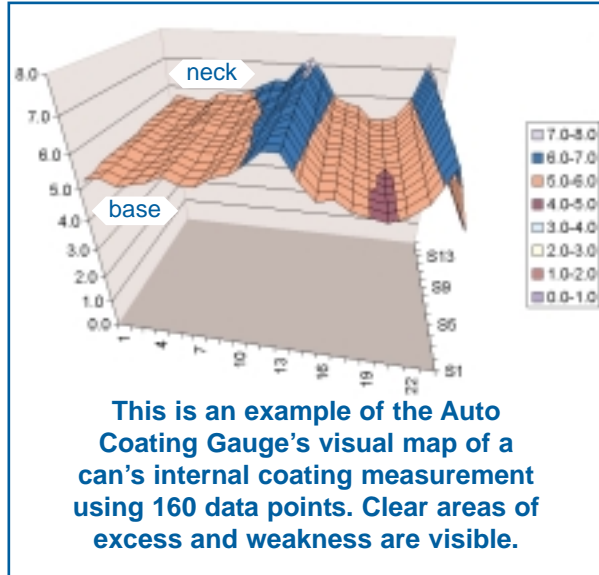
8.0
7.0
6.0
5.0
4.0
3.0
2.0
1.0
0.0

neck

base

1
4
7
10
13
16
19
22

S1
S5
S9
S13

7.0-8.0
6.0-7.0
5.0-6.0
4.0-5.0
3.0-4.0
2.0-3.0
1.0-2.0
0.0-1.0

This is an example of the Auto Coating Gauge's visual map of a can's internal coating measurement using 160 data points. Clear areas of excess and weakness are visible.